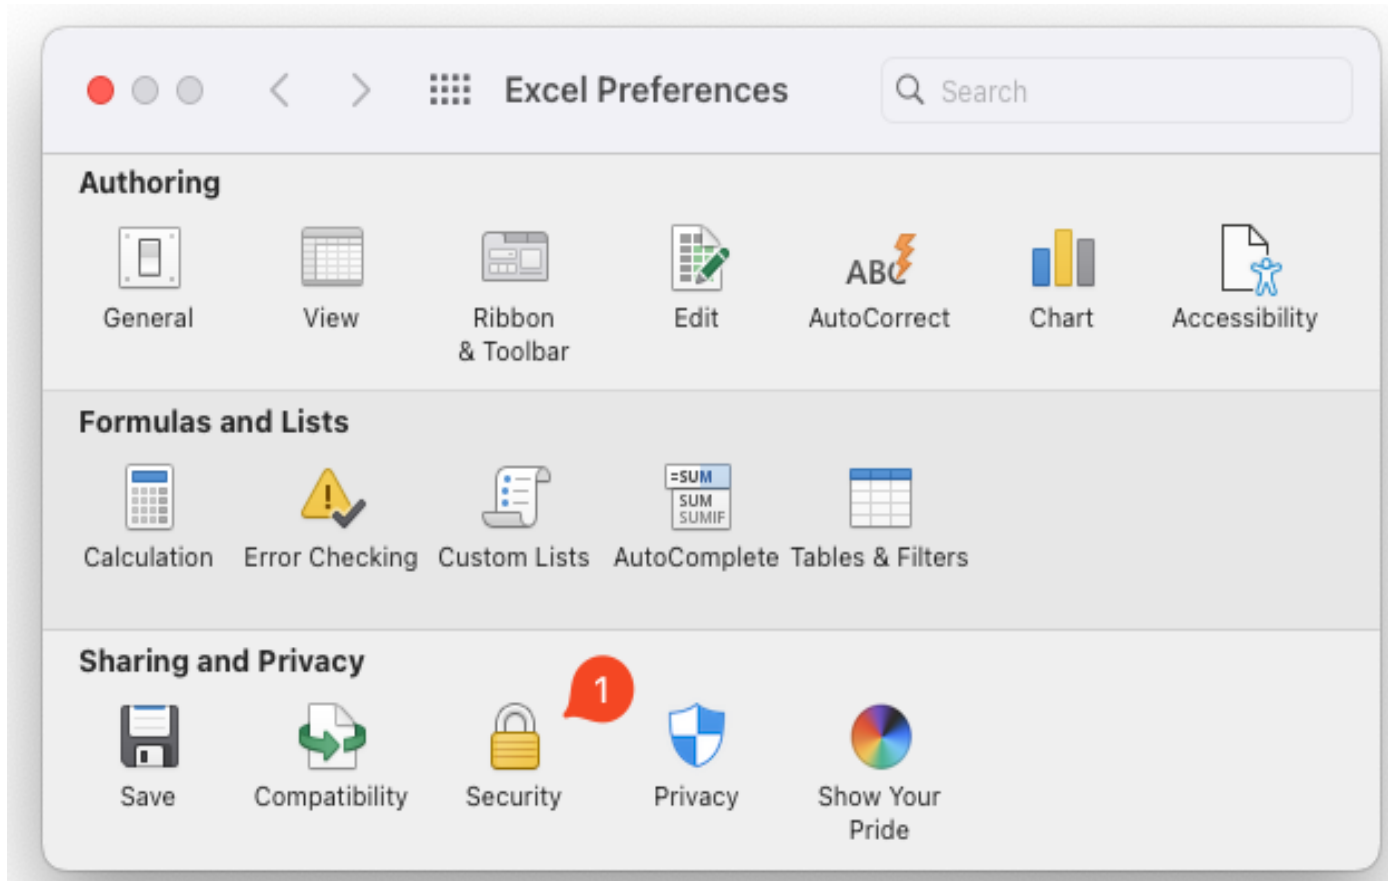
Excel Preferences

Search

Authoring

General

View

Ribbon & Toolbar

Edit

ABC

AutoCorrect

Chart

Accessibility

Formulas and Lists

Calculation

Error Checking

Custom Lists

=SUM
SUM
SUMIF

AutoComplete

Tables & Filters

Sharing and Privacy

Save

Compatibility

1

Security

Privacy

Show Your Pride